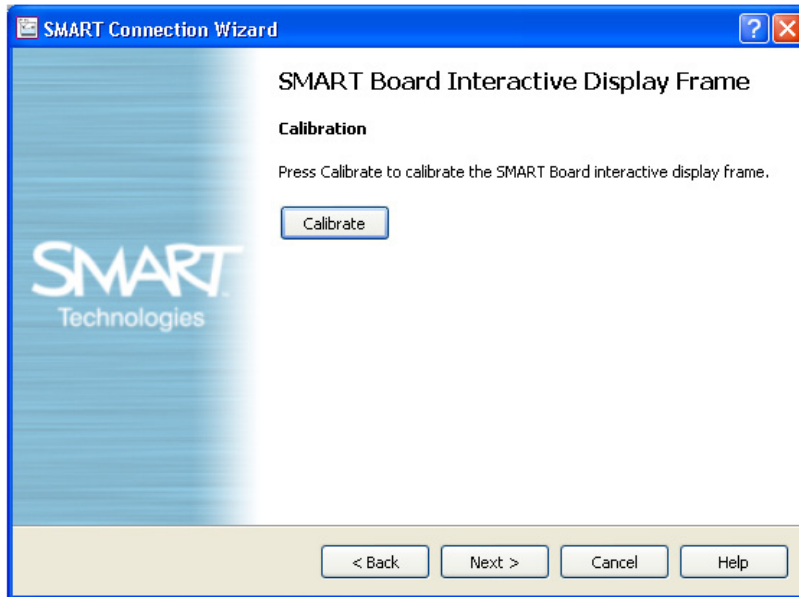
SMART Connection Wizard

SMART Board Interactive Display Frame

Calibration

Press Calibrate to calibrate the SMART Board interactive display frame.

Calibrate

SMART Technologies

< Back

Next >

Cancel

Help